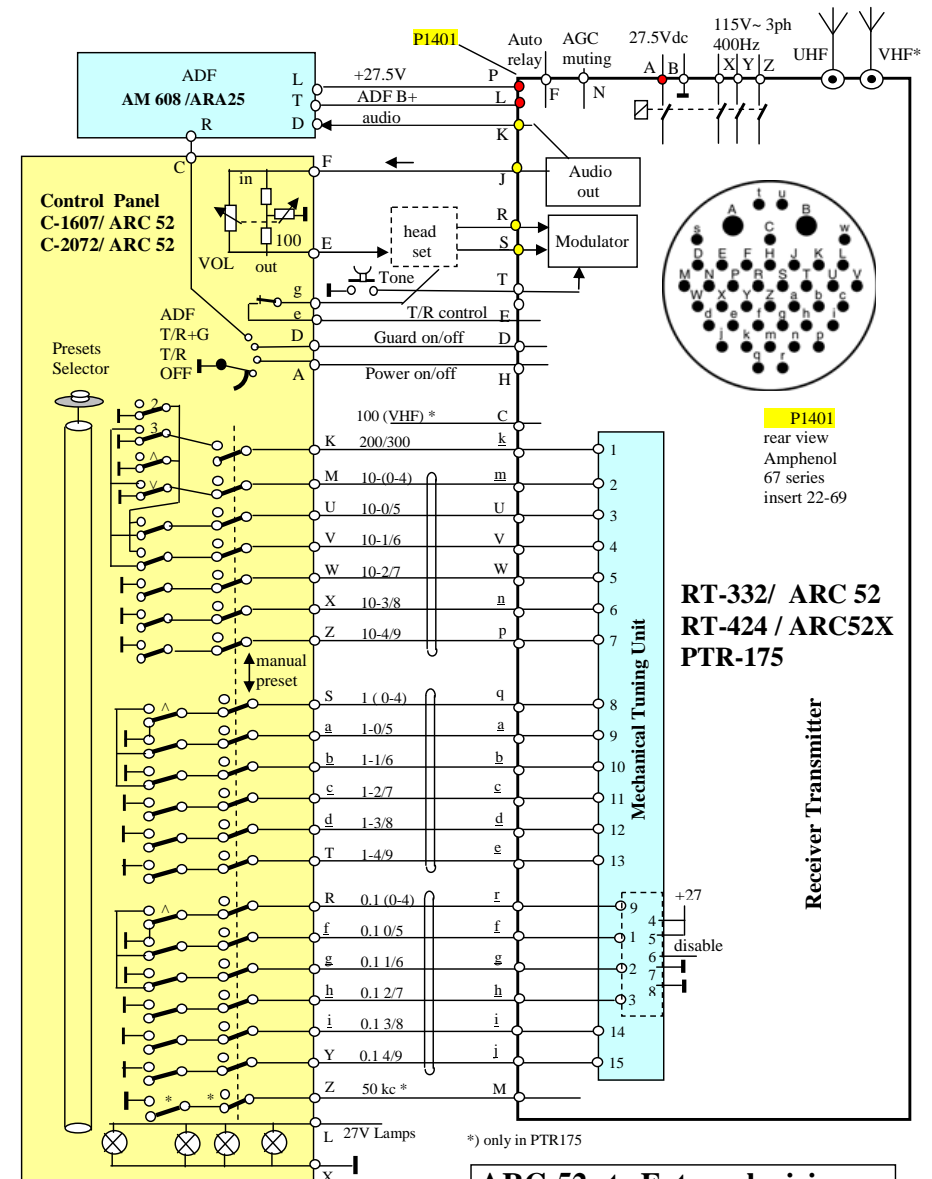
P1401

Auto relay

AGC muting

27.5Vdc

115V~ 3ph 400Hz

UHF

VHF*

ADF
AM 608 /ARA25

L
T
D
R

+27.5V
ADF B+
audio

P
L
K
F
N
A
B
X
Y
Z

C

F
J

Audio out

Control Panel
C-1607/ ARC 52
C-2072/ ARC 52

in

100

VOL

out

E

head set

R
S

Modulator

Tone

T

g
e
D
A

ADF
T/R+G
T/R
OFF

T/R control
Guard on/off
Power on/off

E
D
H

Presets Selector

2
3
^
v

100 (VHF) *
C

K 200/300 k
M 10-(0-4) m
U 10-0/5 U
V 10-1/6 V
W 10-2/7 W
X 10-3/8 n
Z 10-4/9 p

manual preset

S 1 (0-4) q
a 1-0/5 a
b 1-1/6 b
c 1-2/7 c
d 1-3/8 d
T 1-4/9 e

R 0.1 (0-4) r
f 0.1 0/5 f
g 0.1 1/6 g
h 0.1 2/7 h
i 0.1 3/8 i
Y 0.1 4/9 j
Z 50 kc * M

L 27V Lamps
X

*) only in PTR175

1
2
3
4
5
6
7
8
9
10
11
12
13
14
15

Mechanical Tuning Unit

9
1
2
3
4
5
6
7
8

+27

disable

P1401
rear view
Amphenol
67 series
insert 22-69

t u
A C B
s w
D E F H J K L
M N P R S T U V
W X Y Z a b c
d e f g h i
j k m n p
q r

RT-332/ ARC 52
RT-424 / ARC52X
PTR-175

Receiver Transmiter

ARC-52 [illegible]